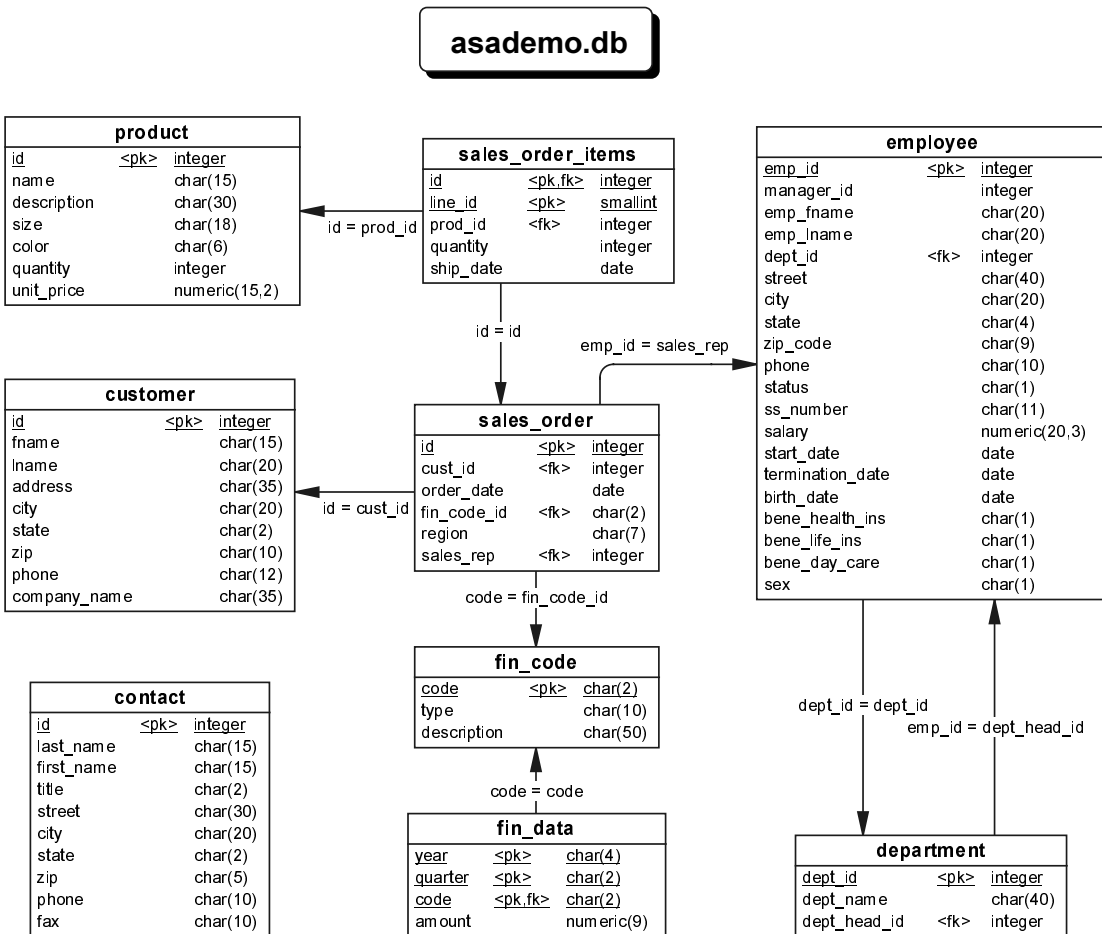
asademo.db

| product | | |
|---|---|---|
| id | <pk> | integer |
| name | | char(15) |
| description | | char(30) |
| size | | char(18) |
| color | | char(6) |
| quantity | | integer |
| unit_price | | numeric(15,2) |

id = prod_id

| sales_order_items | | |
|---|---|---|
| id | <pk,fk> | integer |
| line_id | <pk> | smallint |
| prod_id | <fk> | integer |
| quantity | | integer |
| ship_date | | date |

id = id

emp_id = sales_rep

| employee | | |
|---|---|---|
| emp_id | <pk> | integer |
| manager_id | | integer |
| emp_fname | | char(20) |
| emp_lname | | char(20) |
| dept_id | <fk> | integer |
| street | | char(40) |
| city | | char(20) |
| state | | char(4) |
| zip_code | | char(9) |
| phone | | char(10) |
| status | | char(1) |
| ss_number | | char(11) |
| salary | | numeric(20,3) |
| start_date | | date |
| termination_date | | date |
| birth_date | | date |
| bene_health_ins | | char(1) |
| bene_life_ins | | char(1) |
| bene_day_care | | char(1) |
| sex | | char(1) |

| customer | | |
|---|---|---|
| id | <pk> | integer |
| fname | | char(15) |
| lname | | char(20) |
| address | | char(35) |
| city | | char(20) |
| state | | char(2) |
| zip | | char(10) |
| phone | | char(12) |
| company_name | | char(35) |

id = cust_id

| sales_order | | |
|---|---|---|
| id | <pk> | integer |
| cust_id | <fk> | integer |
| order_date | | date |
| fin_code_id | <fk> | char(2) |
| region | | char(7) |
| sales_rep | <fk> | integer |

code = fin_code_id

| fin_code | | |
|---|---|---|
| code | <pk> | char(2) |
| type | | char(10) |
| description | | char(50) |

code = code

| fin_data | | |
|---|---|---|
| year | <pk> | char(4) |
| quarter | <pk> | char(2) |
| code | <pk,fk> | char(2) |
| amount | | numeric(9) |

| contact | | |
|---|---|---|
| id | <pk> | integer |
| last_name | | char(15) |
| first_name | | char(15) |
| title | | char(2) |
| street | | char(30) |
| city | | char(20) |
| state | | char(2) |
| zip | | char(5) |
| phone | | char(10) |
| fax | | char(10) |

dept_id = dept_id

emp_id = dept_head_id

| department | | |
|---|---|---|
| dept_id | <pk> | integer |
| dept_name | | char(40) |
| dept_head_id | <fk> | integer |